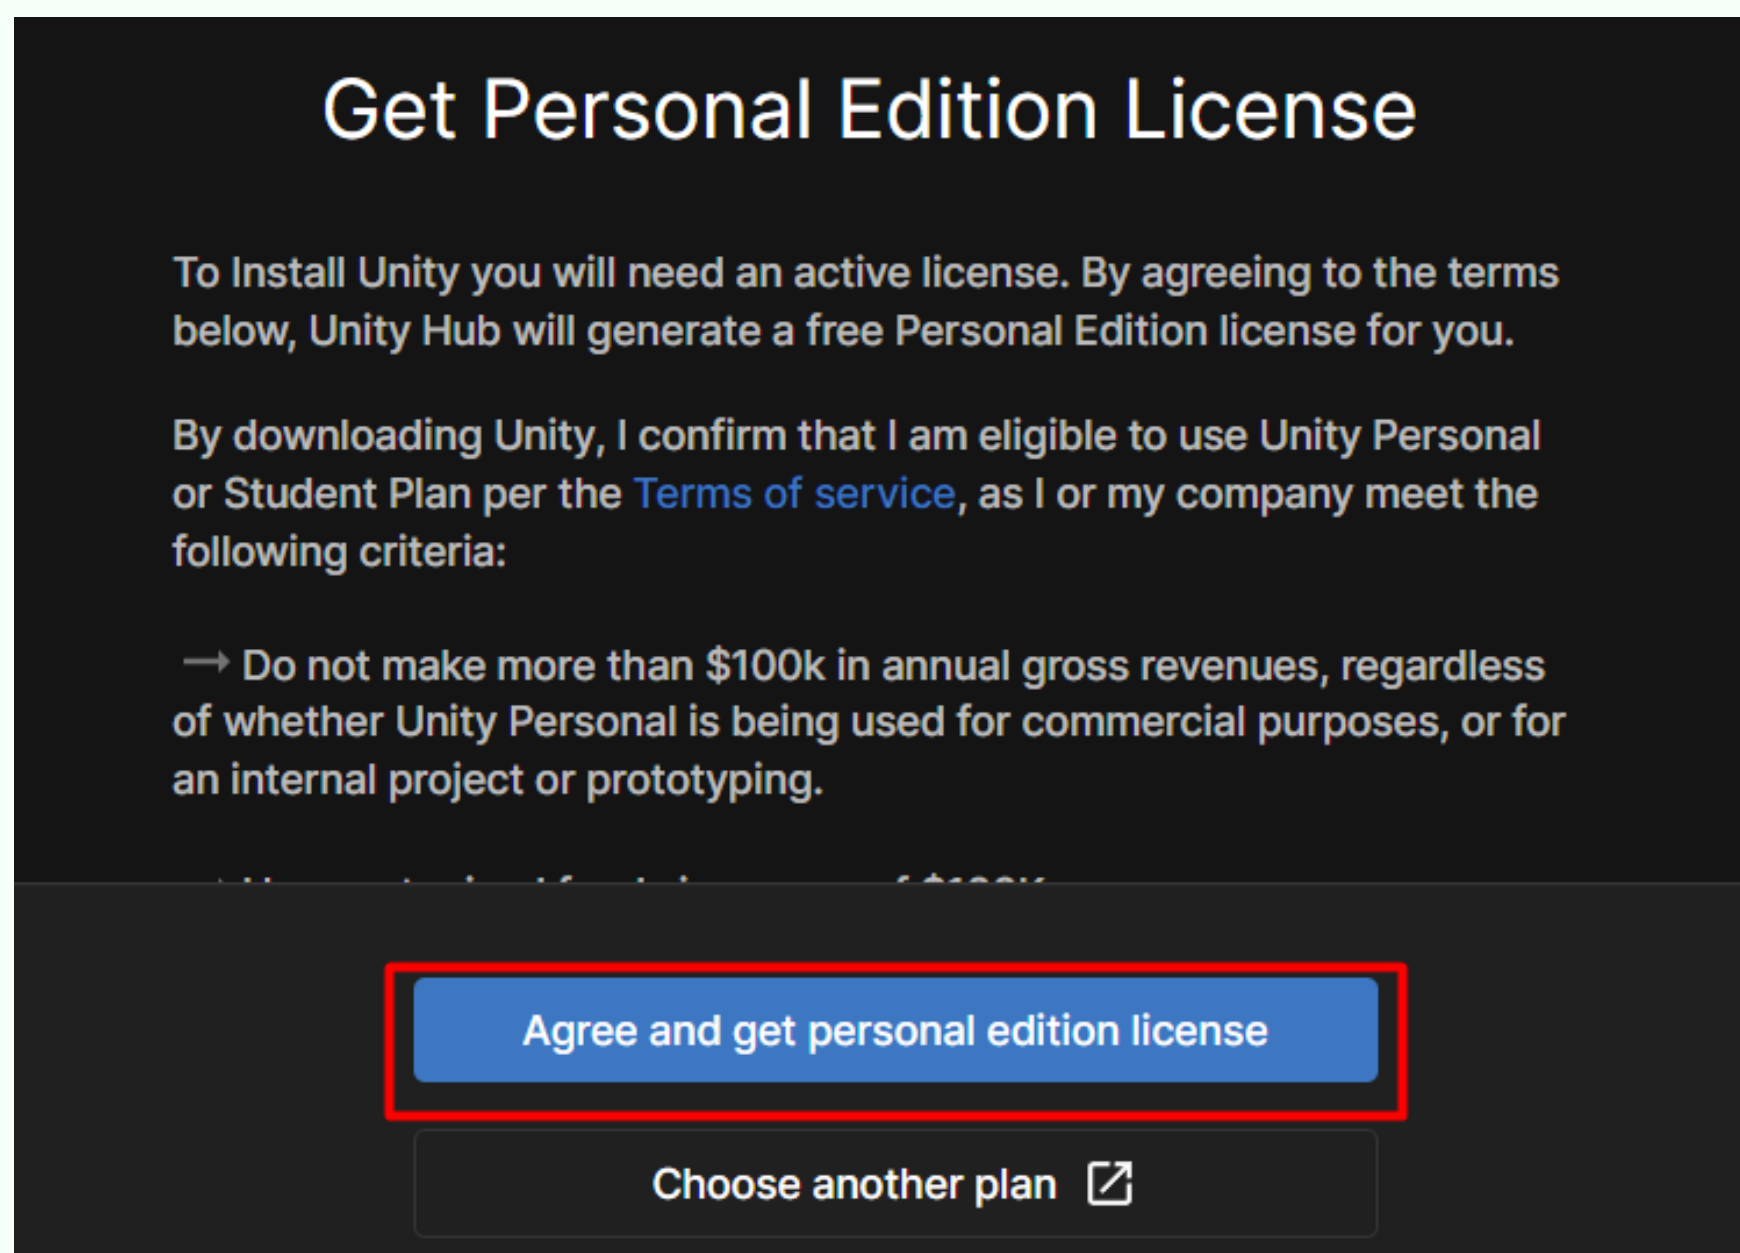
Get Personal Edition License

To Install Unity you will need an active license. By agreeing to the terms below, Unity Hub will generate a free Personal Edition license for you.

By downloading Unity, I confirm that I am eligible to use Unity Personal or Student Plan per the Terms of service, as I or my company meet the following criteria:

→ Do not make more than $100k in annual gross revenues, regardless of whether Unity Personal is being used for commercial purposes, or for an internal project or prototyping.

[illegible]

Agree and get personal edition license

Choose another plan